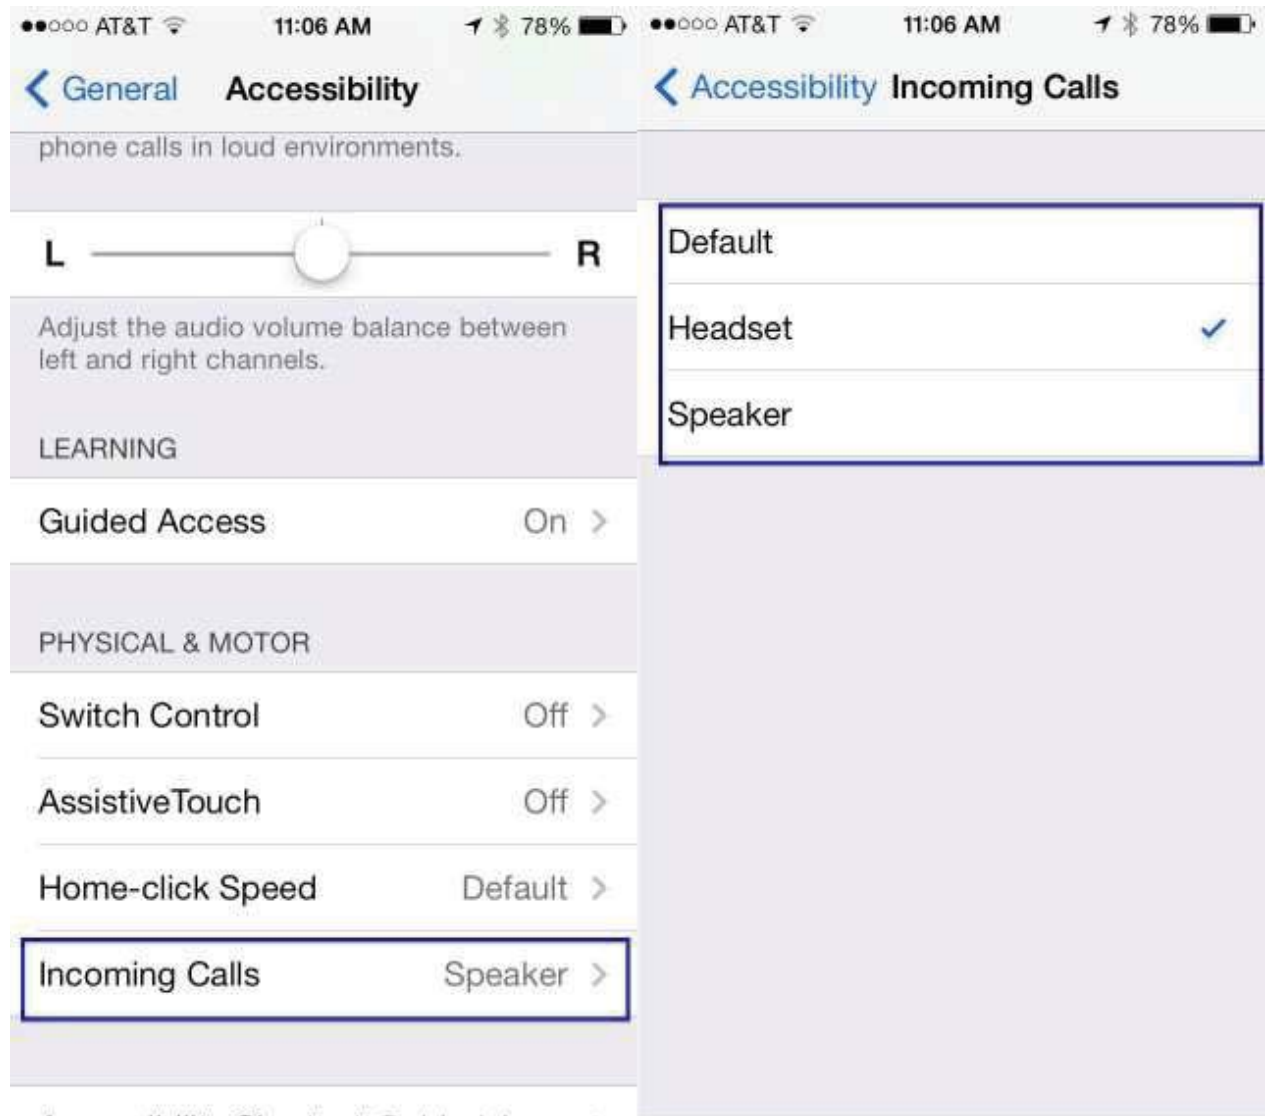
●●○○○ AT&T 11:06 AM 78%

General Accessibility

phone calls in loud environments.

L R

Adjust the audio volume balance between left and right channels.

LEARNING

Guided Access On

PHYSICAL & MOTOR

Switch Control Off

AssistiveTouch Off

Home-click Speed Default

Incoming Calls Speaker

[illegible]

●●○○○ AT&T 11:06 AM 78%

Accessibility Incoming Calls

Default

Headset ✓

Speaker